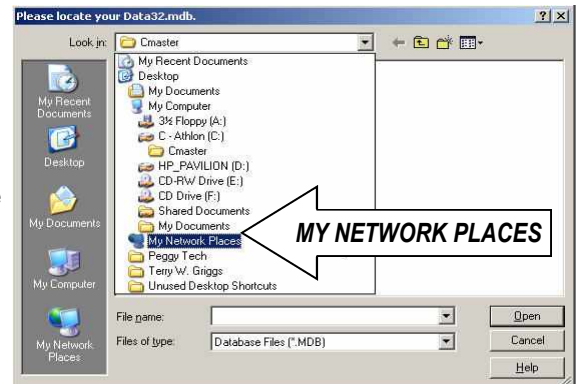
Please locate your Data32.mdb.

?

X

Look in:

Cmaster

My Recent Documents

Desktop

My Documents

My Computer

3½ Floppy (A:)

C - Athlon (C:)

Cmaster

HP_PAVILION (D:)

CD-RW Drive (E:)

CD Drive (F:)

Shared Documents

My Documents

My Network Places

Peggy Tech

Terry W. Griggs

Unused Desktop Shortcuts

MY NETWORK PLACES

My Recent Documents

Desktop

My Documents

My Computer

My Network Places

File name:

Files of type:

Database Files (*.MDB)

Open

Cancel

Help